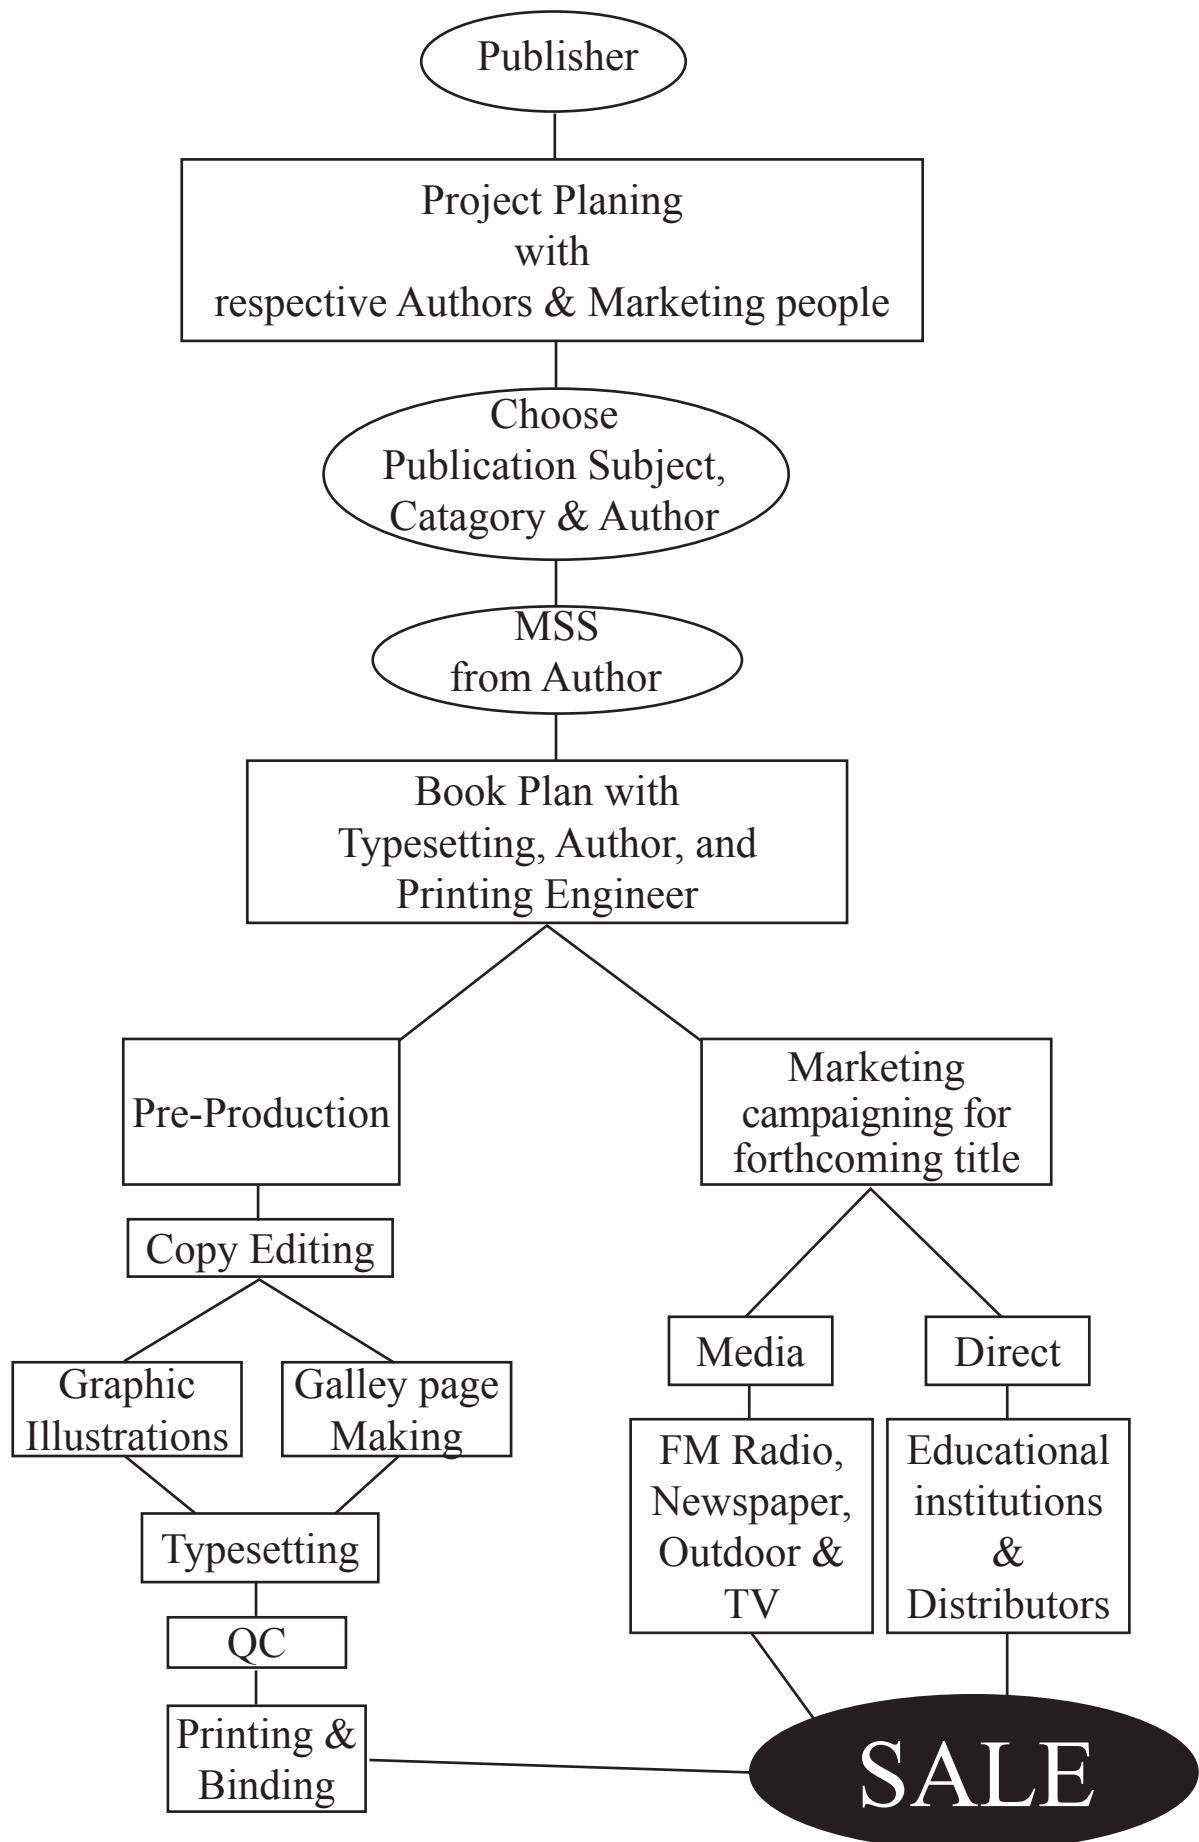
Publisher

Project Planing
with
respective Authors & Marketing people

Choose
Publication Subject,
Catagory & Author

MSS
from Author

Book Plan with
Typesetting, Author, and
Printing Engineer

Pre-Production

Marketing
campaigning for
forthcoming title

Copy Editing

Graphic
Illustrations

Galley page
Making

Typesetting

QC

Printing &
Binding

Media

Direct

FM Radio,
Newspaper,
Outdoor &
TV

Educational
institutions
&
Distributors

SALE